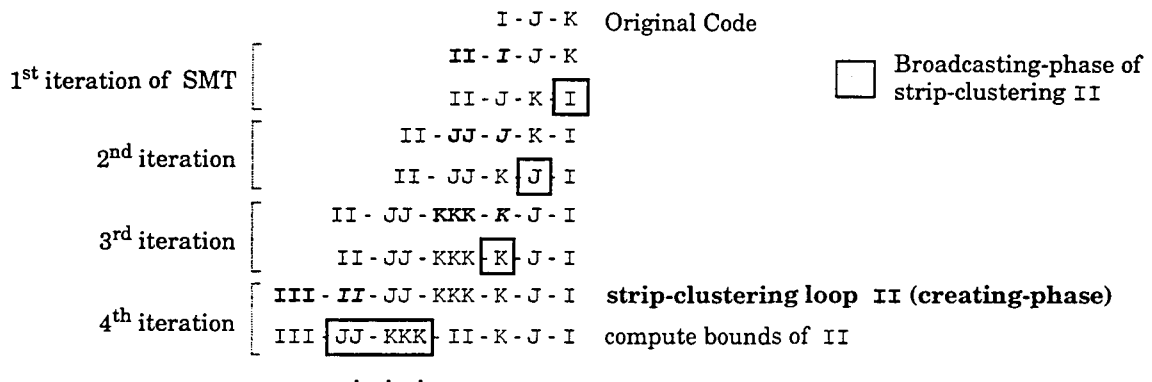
I - J - K Original Code

1$^{st}$ iteration of SMT
II - I - J - K
II - J - K - I

Broadcasting-phase of strip-clustering II

2$^{nd}$ iteration
II - JJ - J - K - I
II - JJ - K - J - I

3$^{rd}$ iteration
II - JJ - KKK - K - J - I
II - JJ - KKK - K - J - I

4$^{th}$ iteration
III - II - JJ - KKK - K - J - I strip-clustering loop II (creating-phase)
III - JJ - KKK - II - K - J - I compute bounds of II